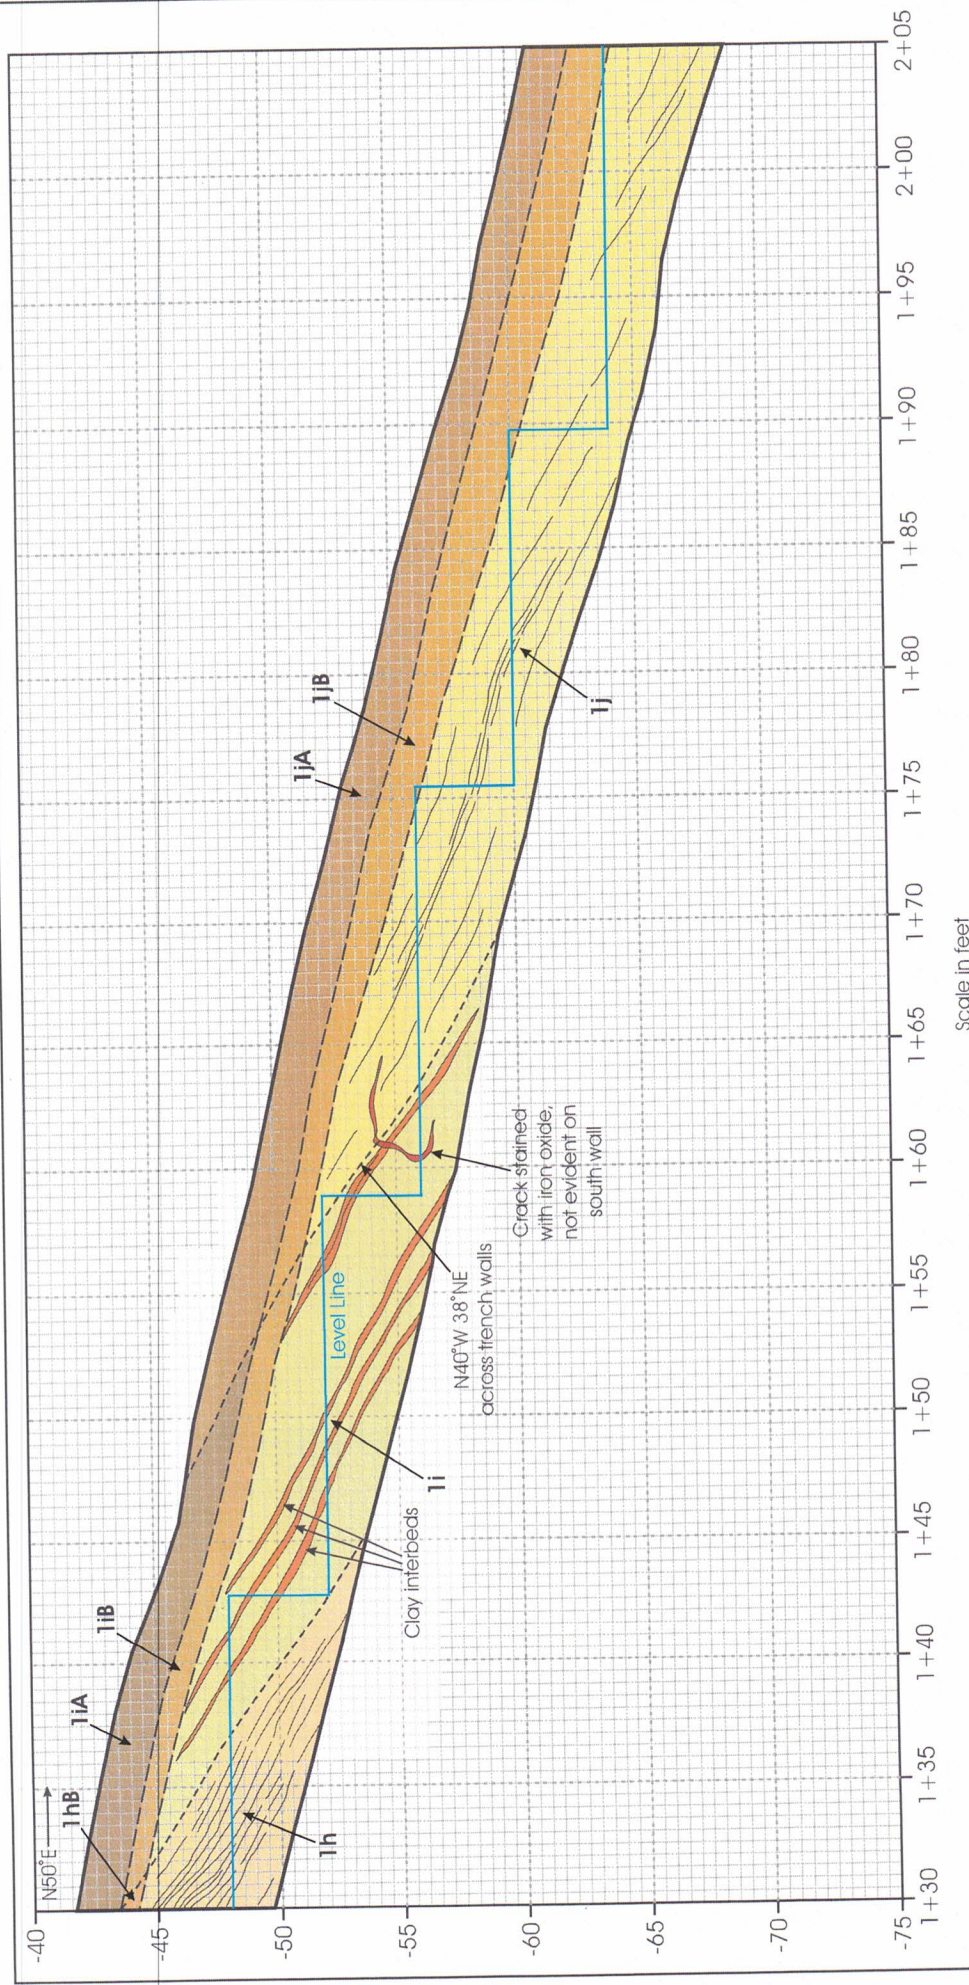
N50°E →
1hB
1iA
1iB
1h
Clay interbeds
1i
Level Line
N40°W 38°NE across trench walls
Crack stained with iron oxide; not evident on south wall
1jA
1jB
1j
-40
-45
-50
-55
-60
-65
-70
-75
1+30
1+35
1+40
1+45
1+50
1+55
1+60
1+65
1+70
1+75
1+80
1+85
1+90
1+95
2+00
2+05
Scale in feet